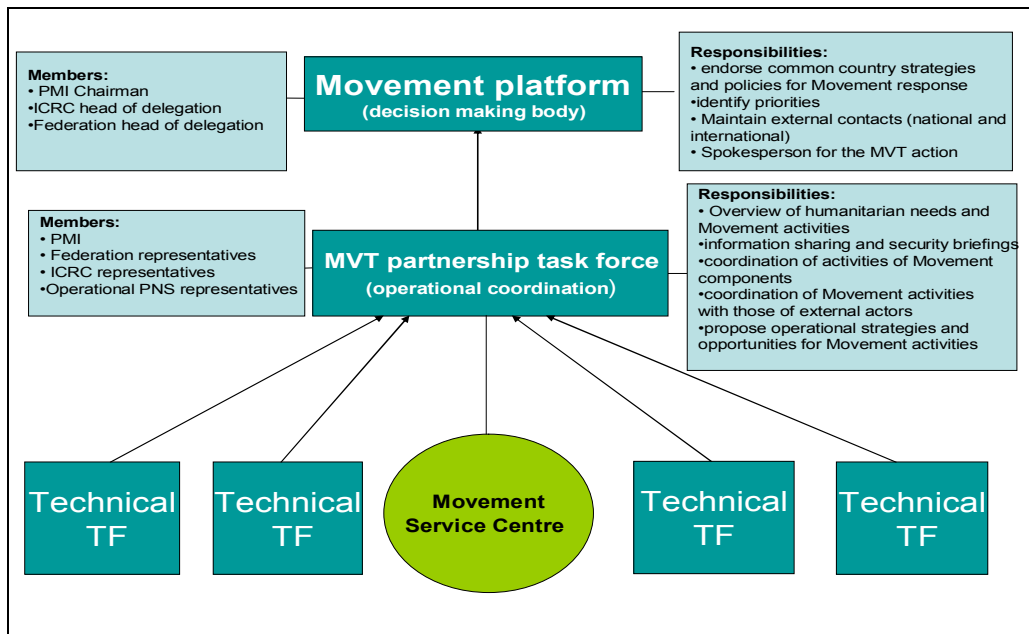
Members:
• PMI Chairman
•ICRC head of delegation
•Federation head of delegation

Movement platform
(decision making body)

Responsibilities:
• endorse common country strategies and policies for Movement response
•identify priorities
• Maintain external contacts (national and international)
• Spokesperson for the MVT action

Members:
• PMI
• Federation representatives
• ICRC representatives
•Operational PNS representatives

MVT partnership task force
(operational coordination)

Responsibilities:
• Overview of humanitarian needs and Movement activities
•information sharing and security briefings
•coordination of activities of Movement components
•coordination of Movement activities with those of external actors
•propose operational strategies and opportunities for Movement activities

Technical TF

Technical TF

Movement Service Centre

Technical TF

Technical TF